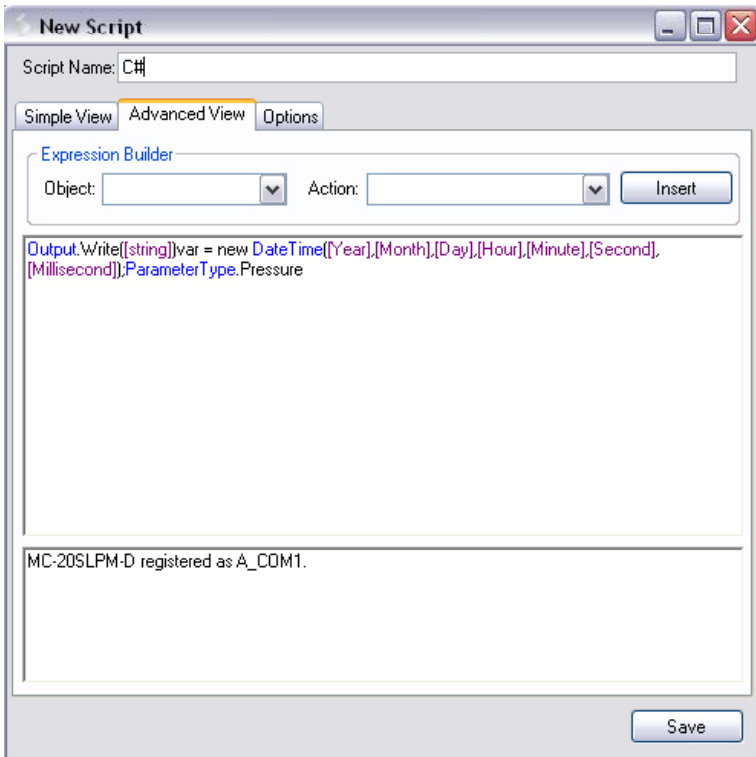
New Script

Script Name: C#

Simple View | Advanced View | Options

Expression Builder

Object:

Action:

Insert

Output.Write([string]var = new DateTime([Year],[Month],[Day],[Hour],[Minute],[Second],[Millisecond]);ParameterType.Pressure

MC-20SLPM-D registered as A_COM1.

Save